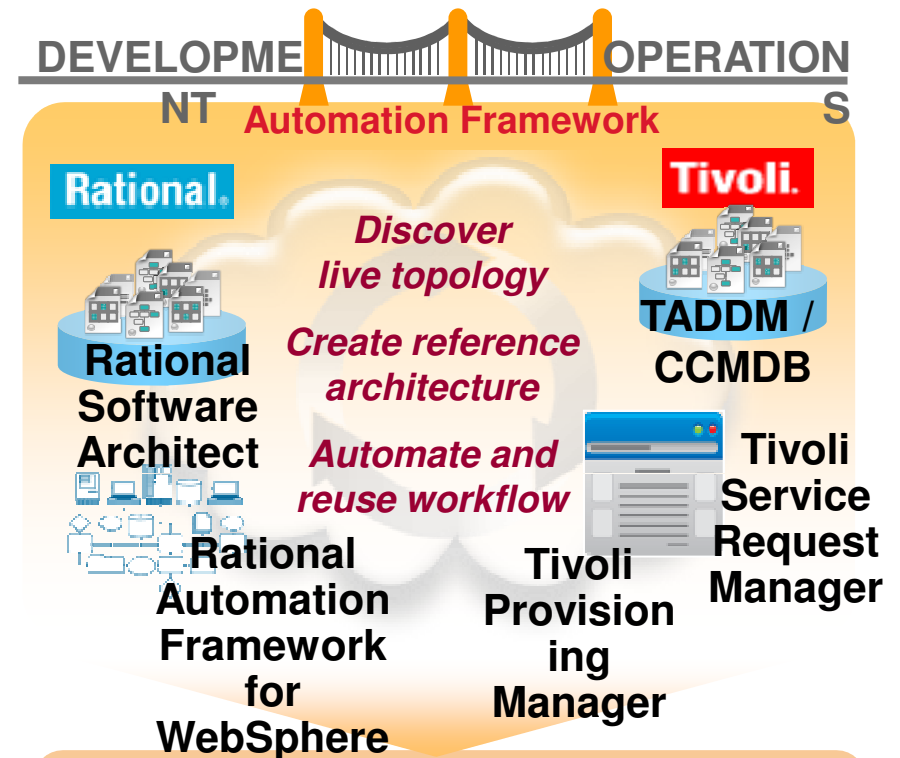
DEVELOPMENT

OPERATIONS

Automation Framework

Rational.

Tivoli.

Discover live topology

Create reference architecture

Automate and reuse workflow

Rational Software Architect

TADDM / CCMDB

Tivoli Service Request Manager

Rational Automation Framework for WebSphere

Tivoli Provisioning Manager